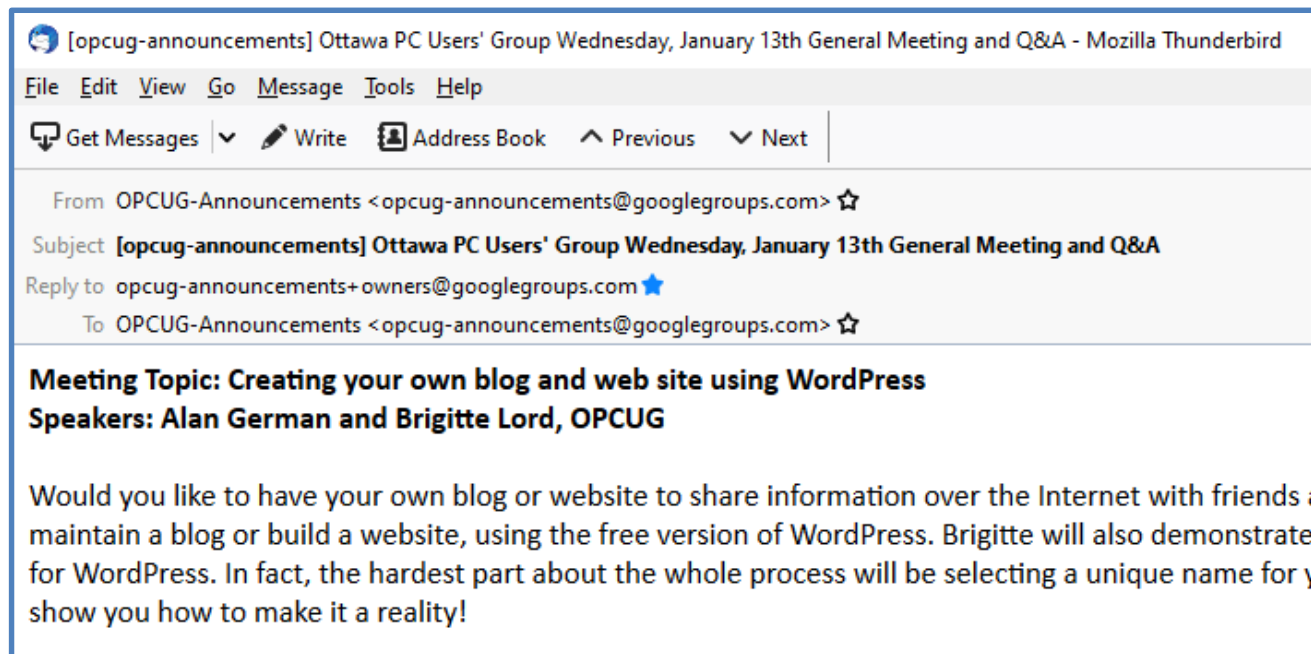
[opcug-announcements] Ottawa PC Users' Group Wednesday, January 13th General Meeting and Q&A - Mozilla Thunderbird

File Edit View Go Message Tools Help

Get Messages Write Address Book Previous Next

From OPCUG-Announcements <opcug-announcements@googlegroups.com>

Subject [opcug-announcements] Ottawa PC Users' Group Wednesday, January 13th General Meeting and Q&A

Reply to opcug-announcements+owners@googlegroups.com

To OPCUG-Announcements <opcug-announcements@googlegroups.com>

Meeting Topic: Creating your own blog and web site using WordPress
Speakers: Alan German and Brigitte Lord, OPCUG

Would you like to have your own blog or website to share information over the Internet with friends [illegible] maintain a blog or build a website, using the free version of WordPress. Brigitte will also demonstrate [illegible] for WordPress. In fact, the hardest part about the whole process will be selecting a unique name for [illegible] show you how to make it a reality!